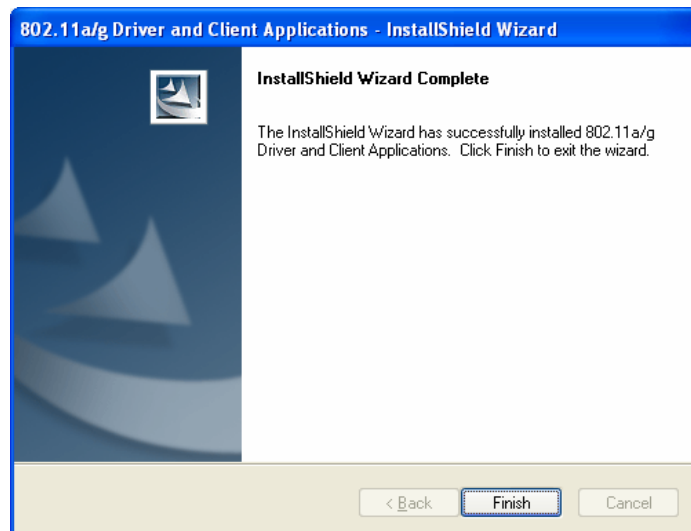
802.11a/g Driver and Client Applications - InstallShield Wizard

InstallShield Wizard Complete

The InstallShield Wizard has successfully installed 802.11a/g Driver and Client Applications. Click Finish to exit the wizard.

< Back

Finish

Cancel